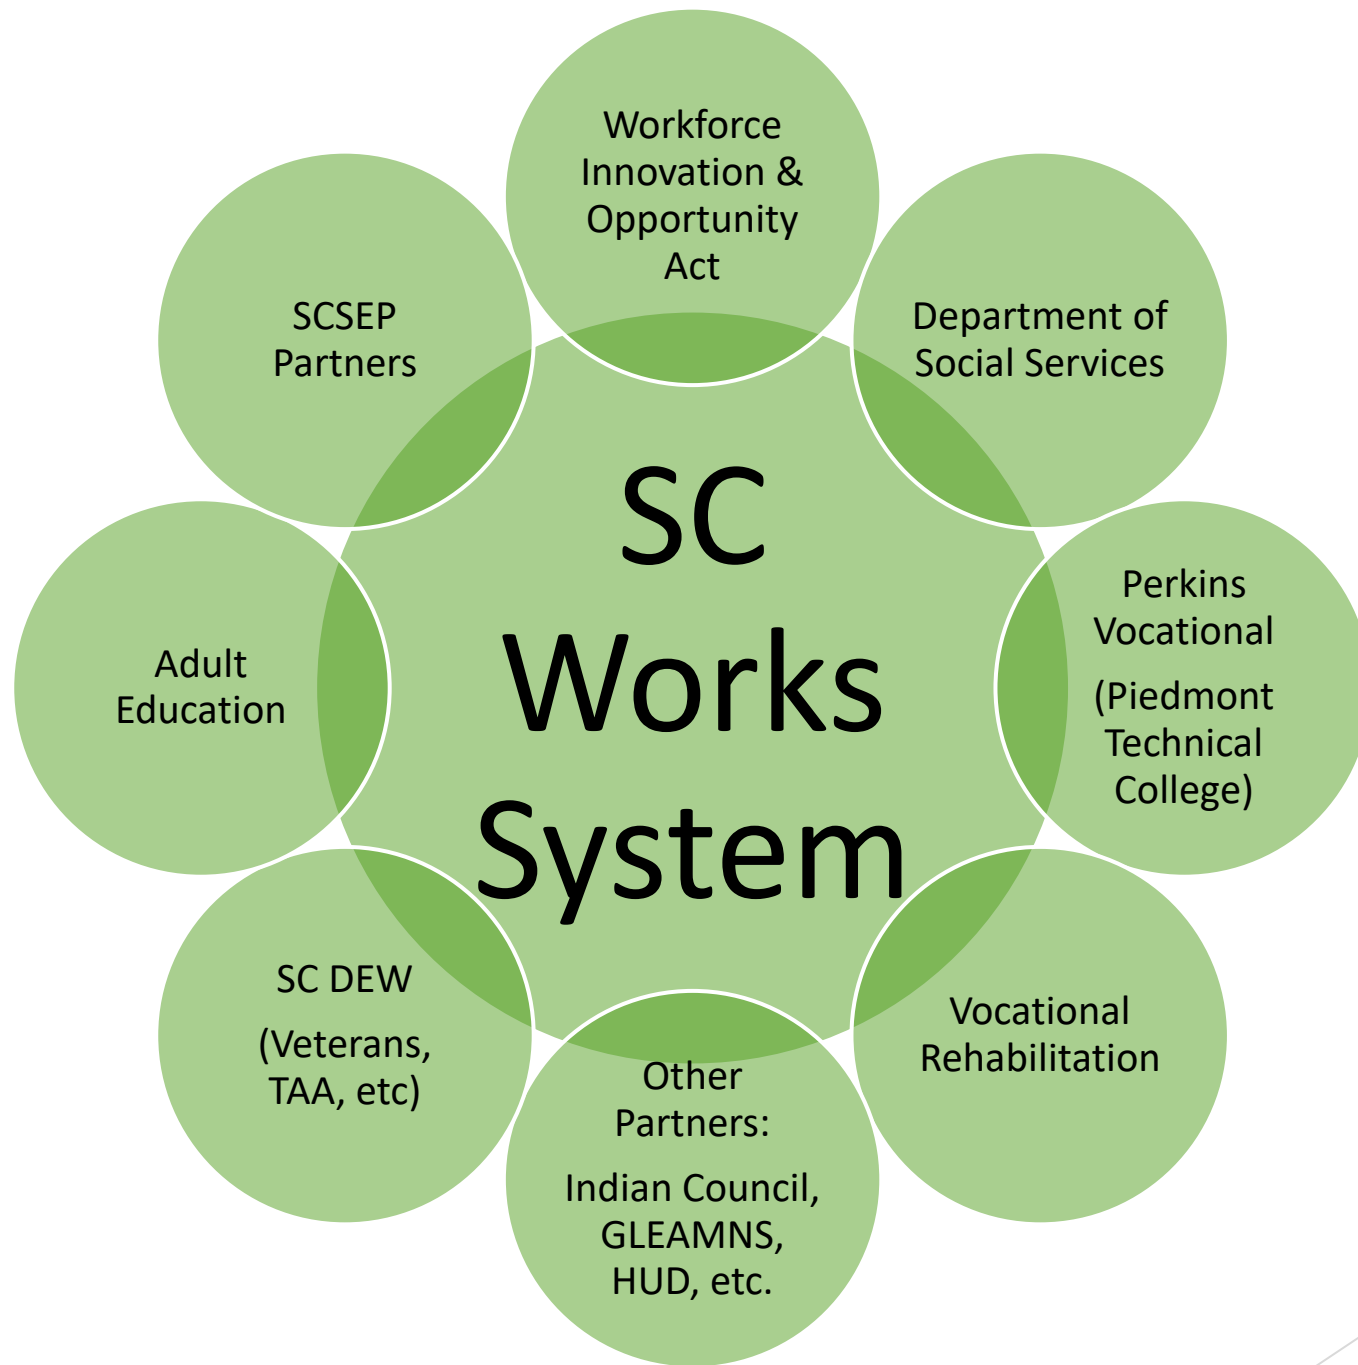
SC Works System

Workforce Innovation & Opportunity Act

Department of Social Services

Perkins Vocational

(Piedmont Technical College)

Vocational Rehabilitation

Other Partners:

Indian Council, GLEAMNS, HUD, etc.

SC DEW

(Veterans, TAA, etc)

Adult Education

SCSEP Partners